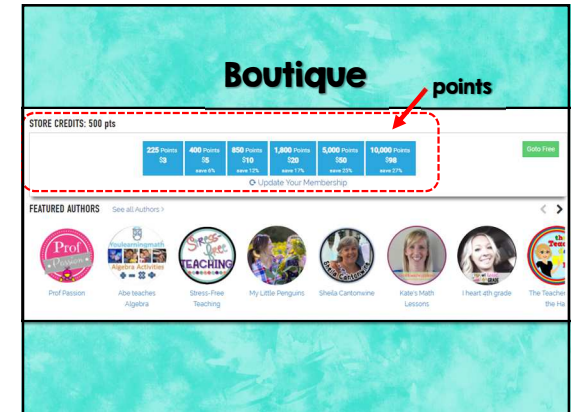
Boutique

points

STORE CREDITS: 500 pts

| 225 Points $3 | 400 Points $5 save 6% | 850 Points $10 save 12% | 1,800 Points $20 save 17% | 5,000 Points $50 save 23% | 10,000 Points $98 save 27% |
|---|---|---|---|---|---|

Update Your Membership

Goto Free

FEATURED AUTHORS See all Authors >

Prof Passion

Abe teaches Algebra

Stress-Free Teaching

My Little Penguins

Sheila Cantonwine

Kate's Math Lessons

I heart 4th grade

The Teacher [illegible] the H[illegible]